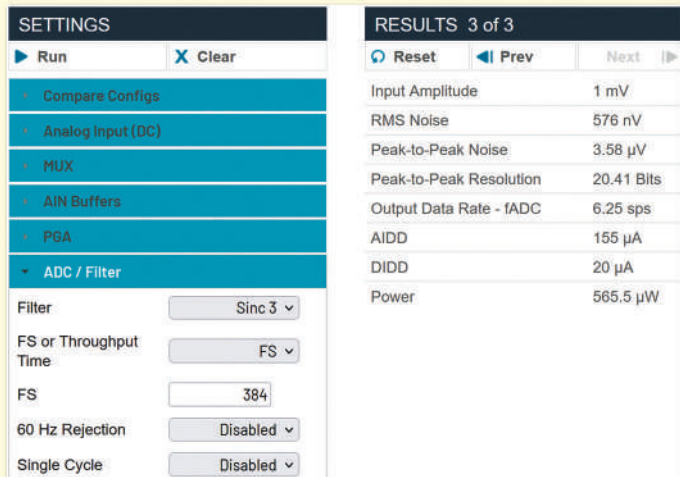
SETTINGS

Run
Clear

Compare Configs
Analog Input (DC)
MUX
AIN Buffers
PGA
ADC / Filter

Filter Sinc 3
FS or Throughput Time FS
FS 384
60 Hz Rejection Disabled
Single Cycle Disabled

RESULTS 3 of 3

Reset
Prev
Next

| | |
|---|---|
| Input Amplitude | 1 mV |
| RMS Noise | 576 nV |
| Peak-to-Peak Noise | 3.58 µV |
| Peak-to-Peak Resolution | 20.41 Bits |
| Output Data Rate - fADC | 6.25 sps |
| AIDD | 155 µA |
| DIDD | 20 µA |
| Power | 565.5 µW |